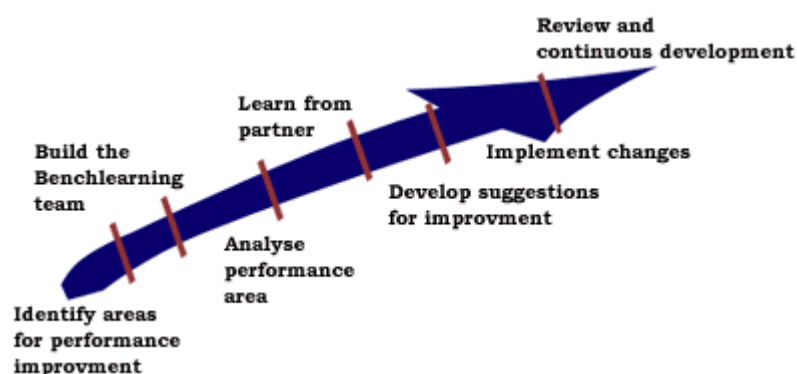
Identify areas for performance improvment

Build the Benchlearning team

Analyse performance area

Learn from partner

Develop suggestions for improvment

Implement changes

Review and continuous development